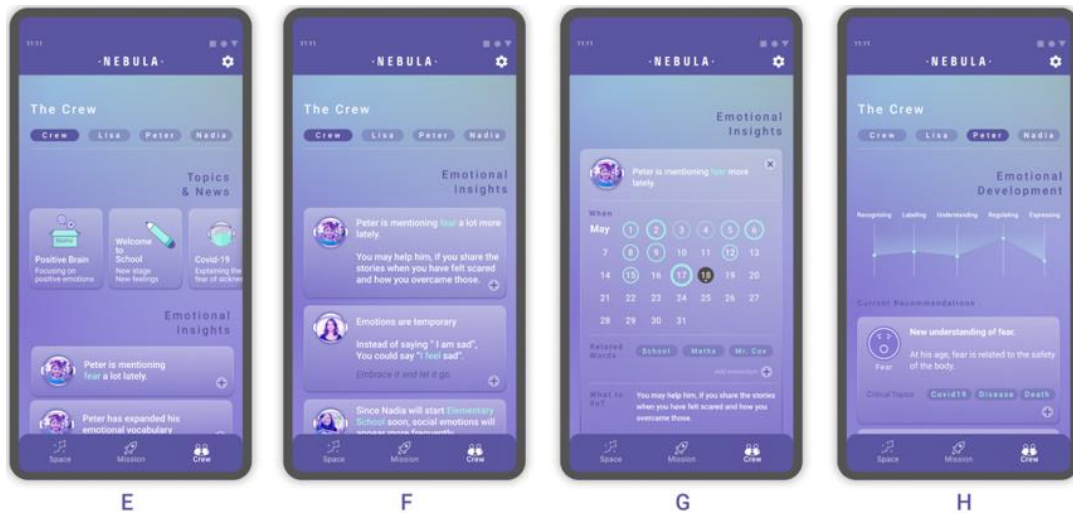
11:11

·NEBULA·

The Crew

Crew Lisa Peter Nadia

Topics & News

Positive Brain
Focusing on positive emotions

Welcome to School
New stage New feelings

Covid-19
Explaining the fear of sickne

Emotional Insights

Peter is mentioning fear a lot lately.

Peter has expanded his emotional vocabulary

Space Mission Crew

E

11:11

·NEBULA·

The Crew

Crew Lisa Peter Nadia

Emotional Insights

Peter is mentioning fear a lot more lately.

You may help him, if you share the stories when you have felt scared and how you overcame those.

Emotions are temporary

Instead of saying " I am sad", You could say "I feel sad".

Embrace it and let it go.

Since Nadia will start Elementary School soon, social emotions will appear more frequently.

Space Mission Crew

F

11:11

·NEBULA·

Emotional Insights

Peter is mentioning fear more lately.

When

May 1 2 3 4 5 6
7 8 9 10 11 12 13
14 15 16 17 18 19 20
21 22 23 24 25 26 27
28 29 30 31

Related Words School Maths Mr. Cox

Add connection

What to do?

You may help him, if you share the stories when you have felt scared and how you overcame those.

Space Mission Crew

G

11:11

·NEBULA·

The Crew

Crew Lisa Peter Nadia

Emotional Development

Recognizing Labeling Understanding Regulating Expressing

Current Recommendations

New understanding of fear.

Fear

At his age, fear is related to the safety of the body.

Critical Topics Covid19 Disease Death

Space Mission Crew

H